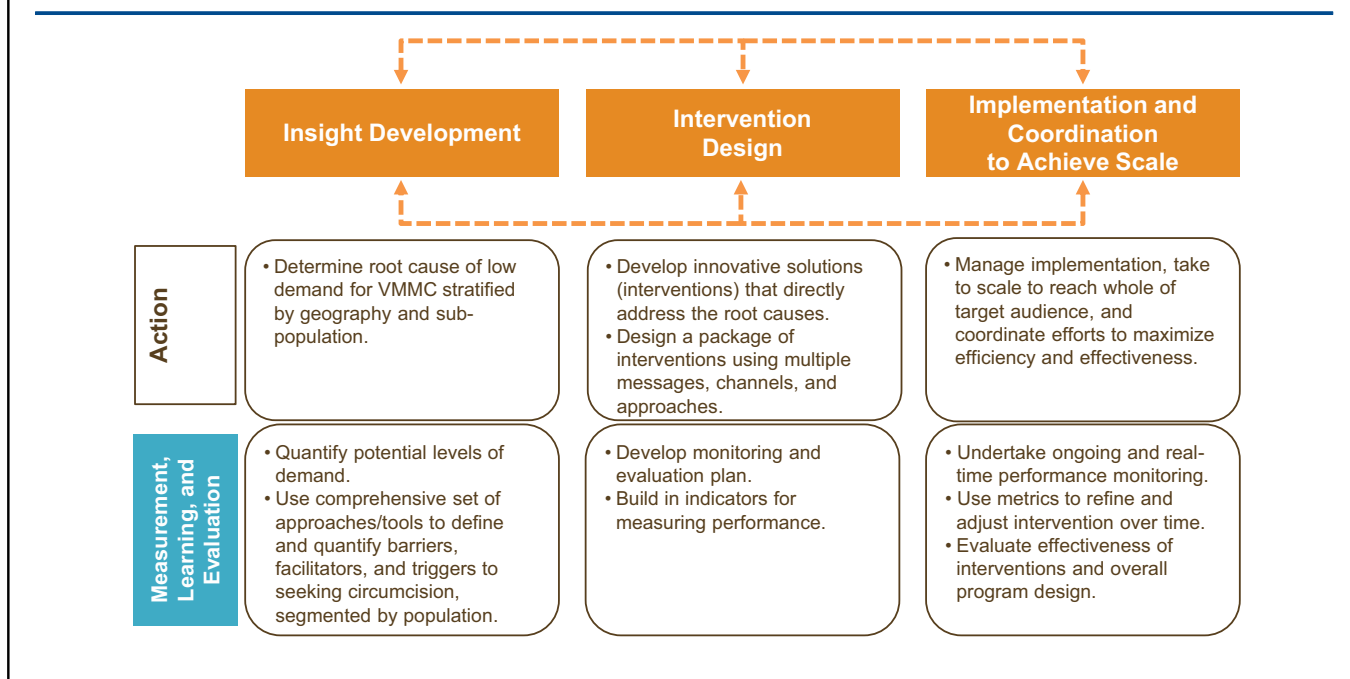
Insight Development

Intervention Design

Implementation and Coordination to Achieve Scale

Action

• Determine root cause of low demand for VMMC stratified by geography and subpopulation.

• Develop innovative solutions (interventions) that directly address the root causes.
• Design a package of interventions using multiple messages, channels, and approaches.

• Manage implementation, take to scale to reach whole of target audience, and coordinate efforts to maximize efficiency and effectiveness.

Measurement, Learning, and Evaluation

• Quantify potential levels of demand.
• Use comprehensive set of approaches/tools to define and quantify barriers, facilitators, and triggers to seeking circumcision, segmented by population.

• Develop monitoring and evaluation plan.
• Build in indicators for measuring performance.

• Undertake ongoing and realtime performance monitoring.
• Use metrics to refine and adjust intervention over time.
• Evaluate effectiveness of interventions and overall program design.